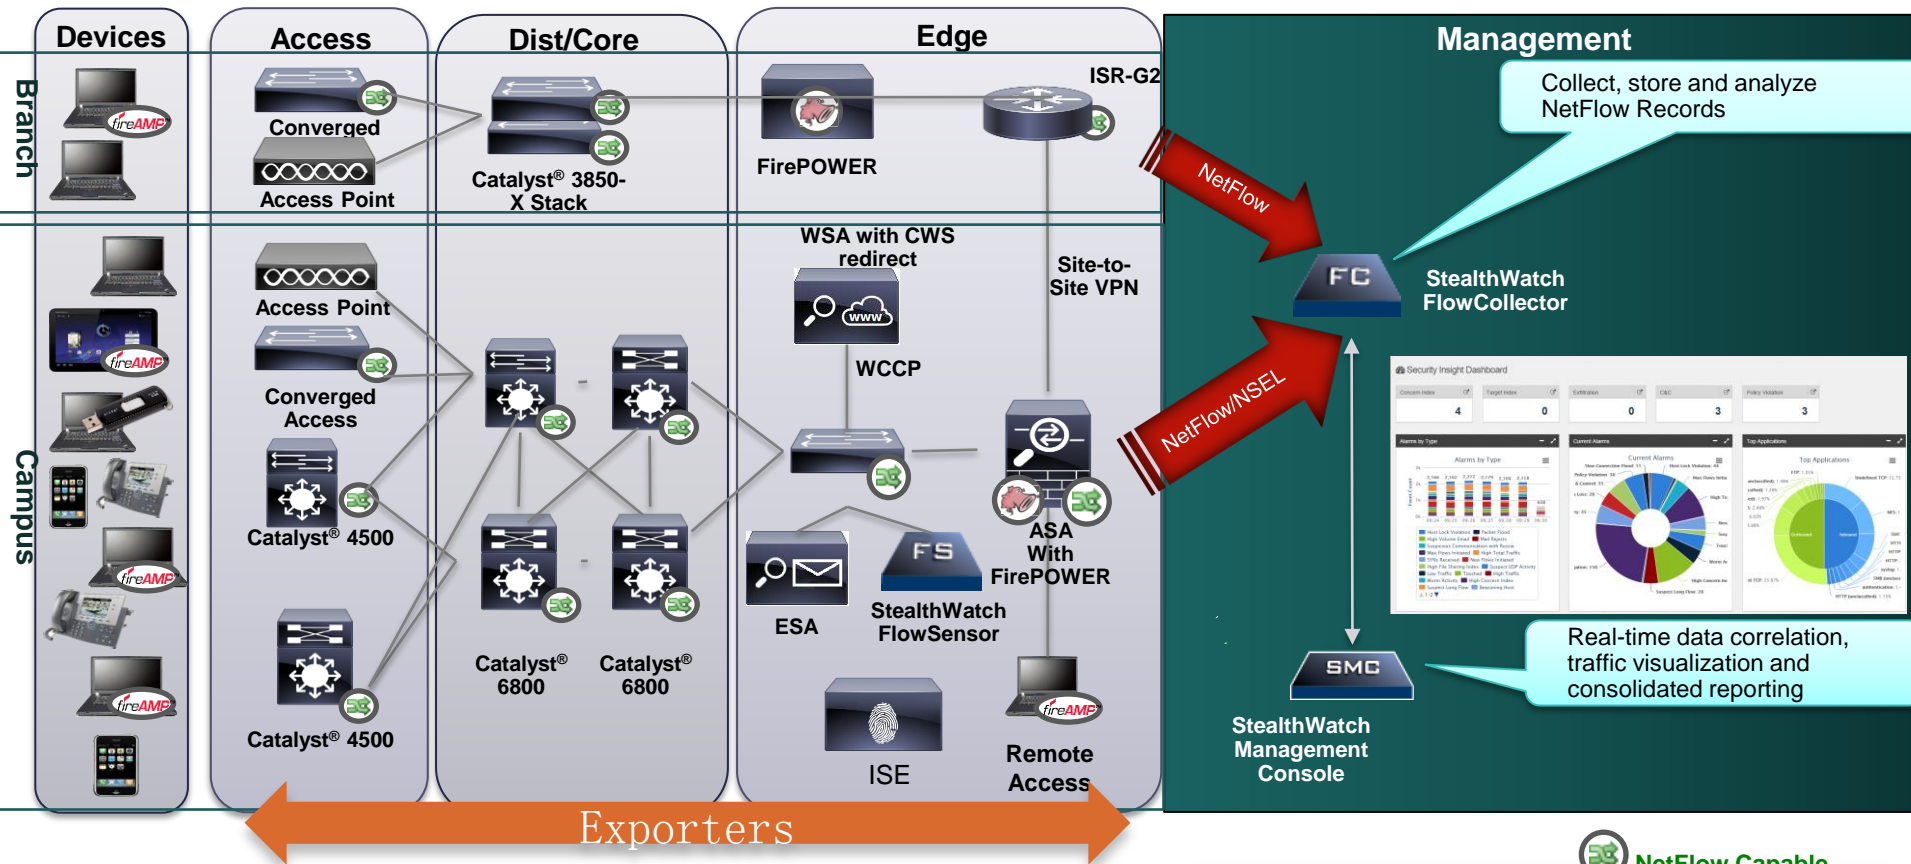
Devices

Access

Dist/Core

Edge

Management

Branch

Campus

fireAMP

fireAMP

Converged

Access Point

Catalyst® 3850-X Stack

FirePOWER

ISR-G2

Collect, store and analyze NetFlow Records

NetFlow

FC

StealthWatch FlowCollector

WSA with CWS redirect

www

Site-to-Site VPN

Access Point

fireAMP

Converged Access

WCCP

NetFlow/NSEL

Security Insight Dashboard

Catalyst® 4500

ASA With FirePOWER

FS

ESA

StealthWatch FlowSensor

fireAMP

Catalyst® 6800

Catalyst® 6800

SMC

Real-time data correlation, traffic visualization and consolidated reporting

fireAMP

Catalyst® 4500

fireAMP

ISE

Remote Access

StealthWatch Management Console

Exporters

NetFlow Capable